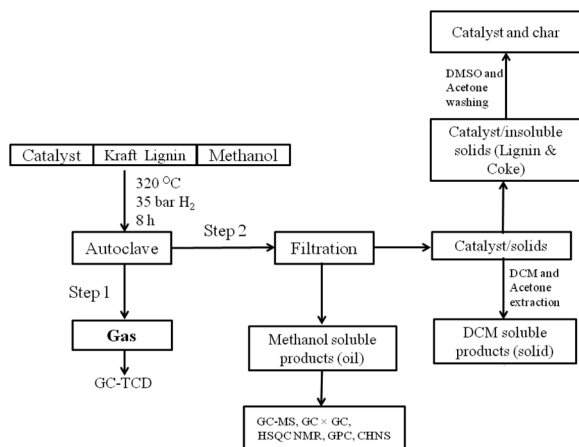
Catalyst and char

DMSO and Acetone washing

Catalyst/insoluble solids (Lignin & Coke)

Catalyst | Kraft Lignin | Methanol

320 °C
35 bar $H_2$
8 h

Autoclave

Step 2

Filtration

Catalyst/solids

DCM and Acetone extraction

Step 1

Gas

GC-TCD

Methanol soluble products (oil)

DCM soluble products (solid)

GC-MS, GC × GC, HSQC NMR, GPC, CHNS